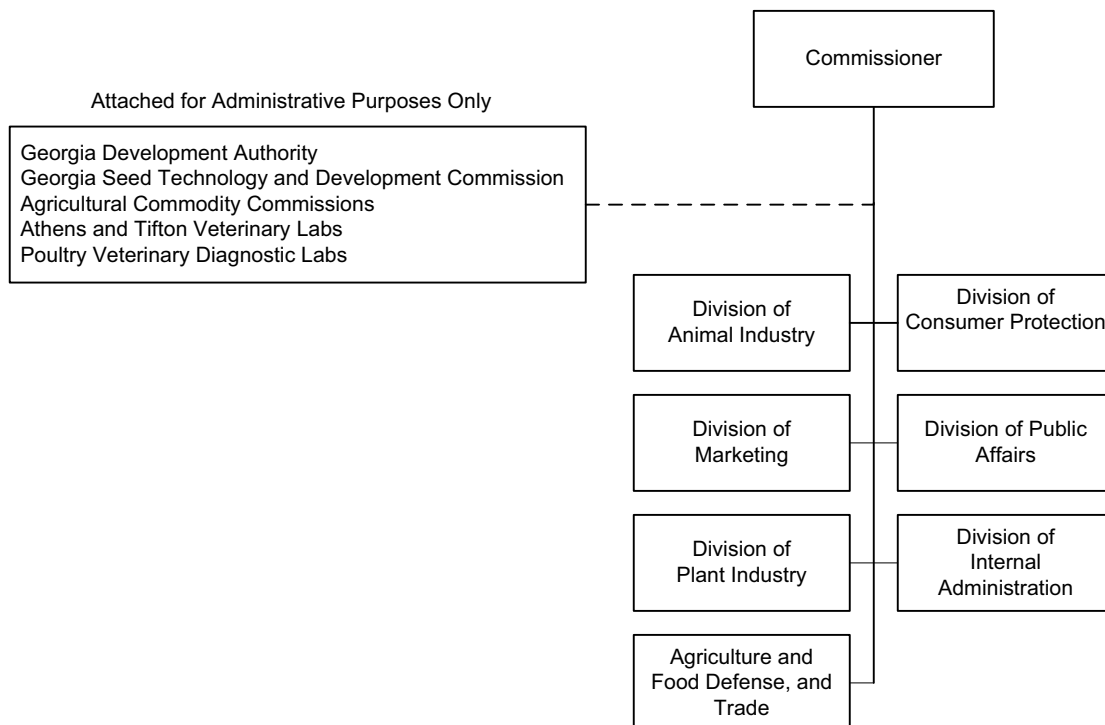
Commissioner

Attached for Administrative Purposes Only

Georgia Development Authority
Georgia Seed Technology and Development Commission
Agricultural Commodity Commissions
Athens and Tifton Veterinary Labs
Poultry Veterinary Diagnostic Labs

Division of Animal Industry

Division of Consumer Protection

Division of Marketing

Division of Public Affairs

Division of Plant Industry

Division of Internal Administration

Agriculture and Food Defense, and Trade